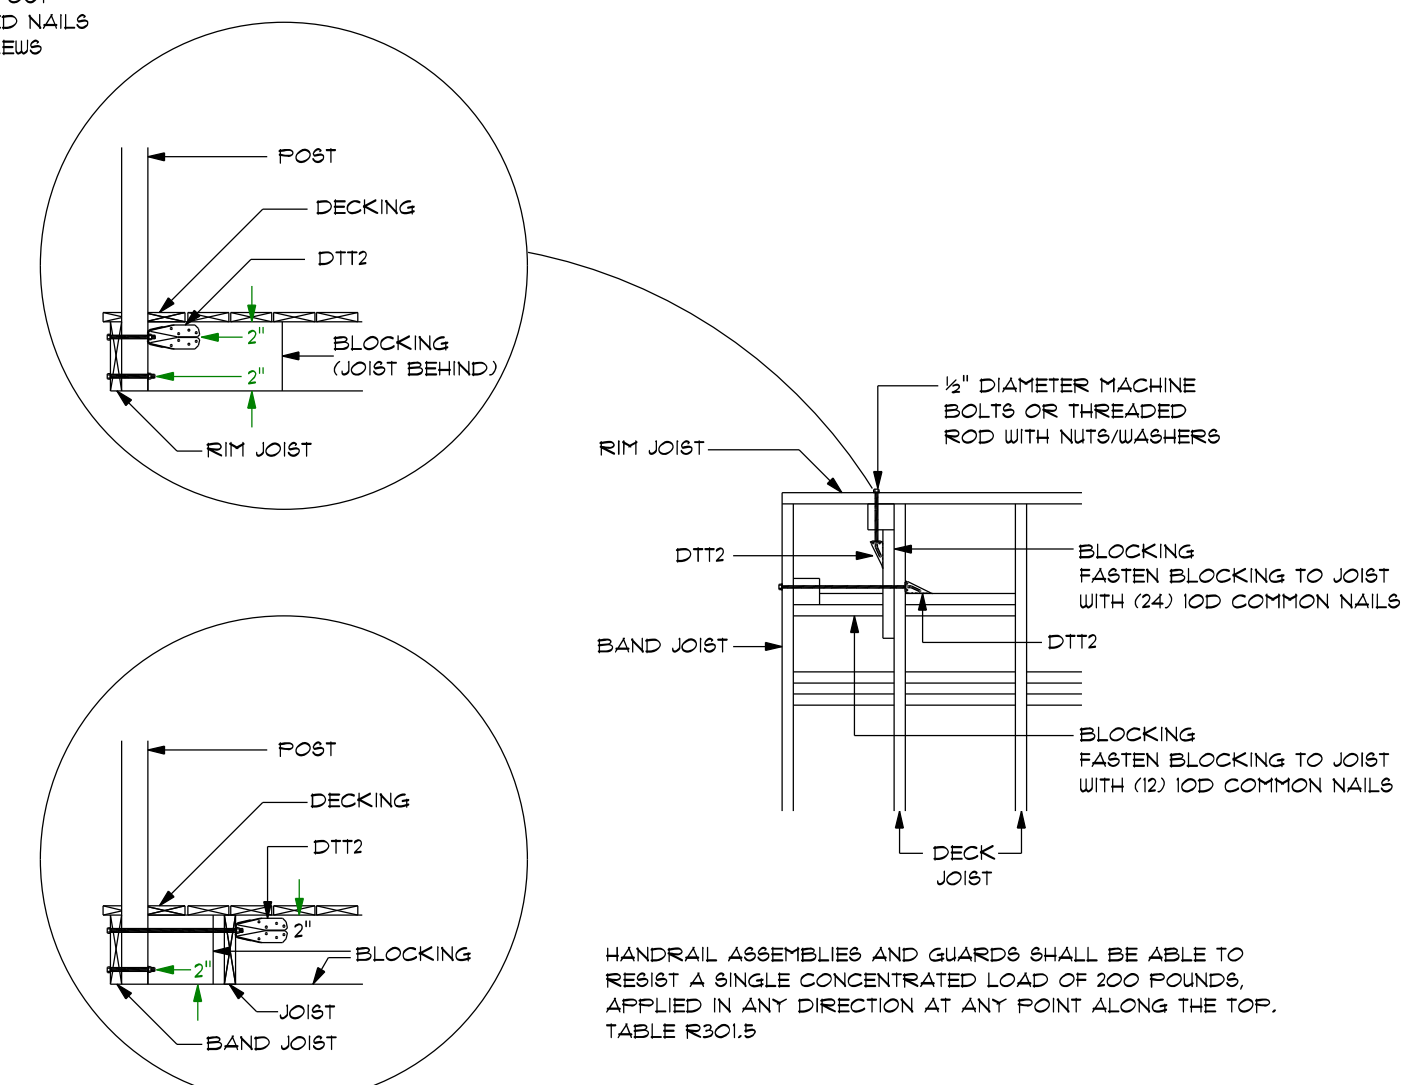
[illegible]D NAILS
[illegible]EWS

POST
DECKING
DTT2
2"
2"
BLOCKING (JOIST BEHIND)
RIM JOIST

½" DIAMETER MACHINE BOLTS OR THREADED ROD WITH NUTS/WASHERS
RIM JOIST
DTT2
BLOCKING
FASTEN BLOCKING TO JOIST WITH (24) 10D COMMON NAILS
DTT2
BAND JOIST
BLOCKING
FASTEN BLOCKING TO JOIST WITH (12) 10D COMMON NAILS
DECK JOIST

POST
DECKING
DTT2
2"
2"
BLOCKING
JOIST
BAND JOIST

HANDRAIL ASSEMBLIES AND GUARDS SHALL BE ABLE TO RESIST A SINGLE CONCENTRATED LOAD OF 200 POUNDS, APPLIED IN ANY DIRECTION AT ANY POINT ALONG THE TOP. TABLE R301.5